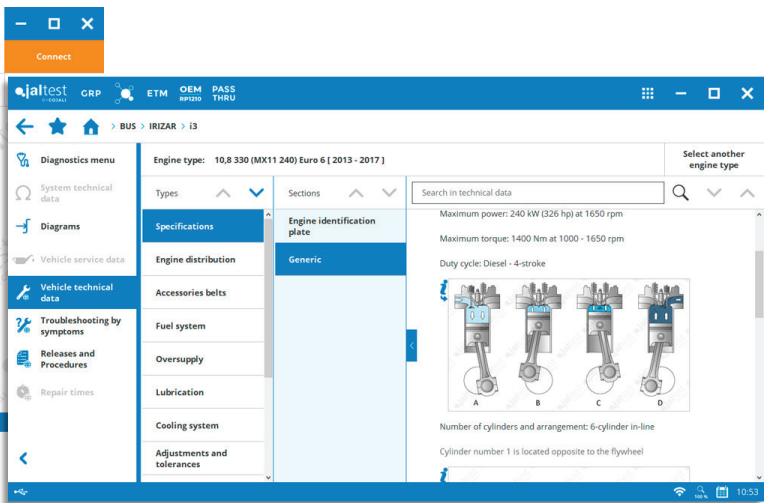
Connect

jaltest GRP ETM OEM RP1210 PASS THRU

BUS > IRIZAR > i3

Diagnostics menu

System technical data

Diagrams

Vehicle service data

Vehicle technical data

Troubleshooting by symptoms

Releases and Procedures

Repair times

Engine type: 10,8 330 (MX11 240) Euro 6 [ 2013 - 2017 ]

Select another engine type

Types

Specifications

Engine distribution

Accessories belts

Fuel system

Oversupply

Lubrication

Cooling system

Adjustments and tolerances

Sections

Engine identification plate

Generic

Search in technical data

Maximum power: 240 kW (326 hp) at 1650 rpm

Maximum torque: 1400 Nm at 1000 - 1650 rpm

Duty cycle: Diesel - 4-stroke

A B C D

Number of cylinders and arrangement: 6-cylinder in-line

Cylinder number 1 is located opposite to the flywheel

100 % 10:53